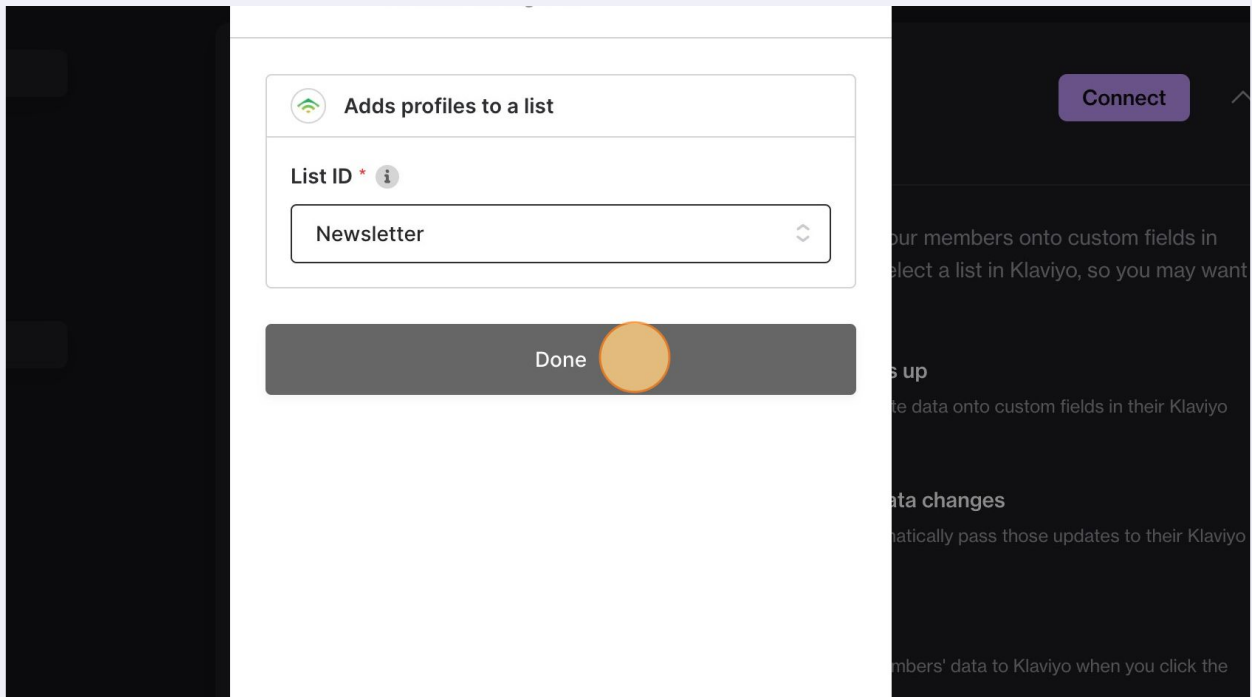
Adds profiles to a list

List ID *

Newsletter

Done

Connect

our members onto custom fields in
elect a list in Klaviyo, so you may want

s up
te data onto custom fields in their Klaviyo

ata changes
natically pass those updates to their Klaviyo

mbers' data to Klaviyo when you click the